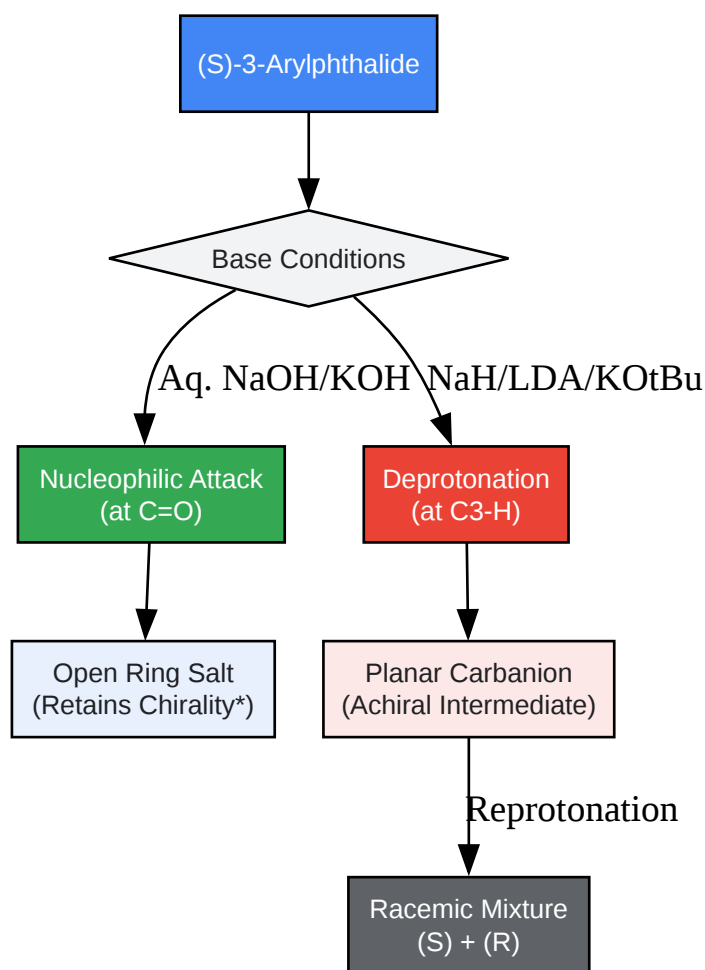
(S)-3-Arylphthalide

Base Conditions

Aq. NaOH/KOH

NaH/LDA/KOtBu

Nucleophilic Attack
(at C=O)

Deprotonation
(at C3-H)

Open Ring Salt
(Retains Chirality*)

Planar Carbanion
(Achiral Intermediate)

Reprotonation

Racemic Mixture
(S) + (R)